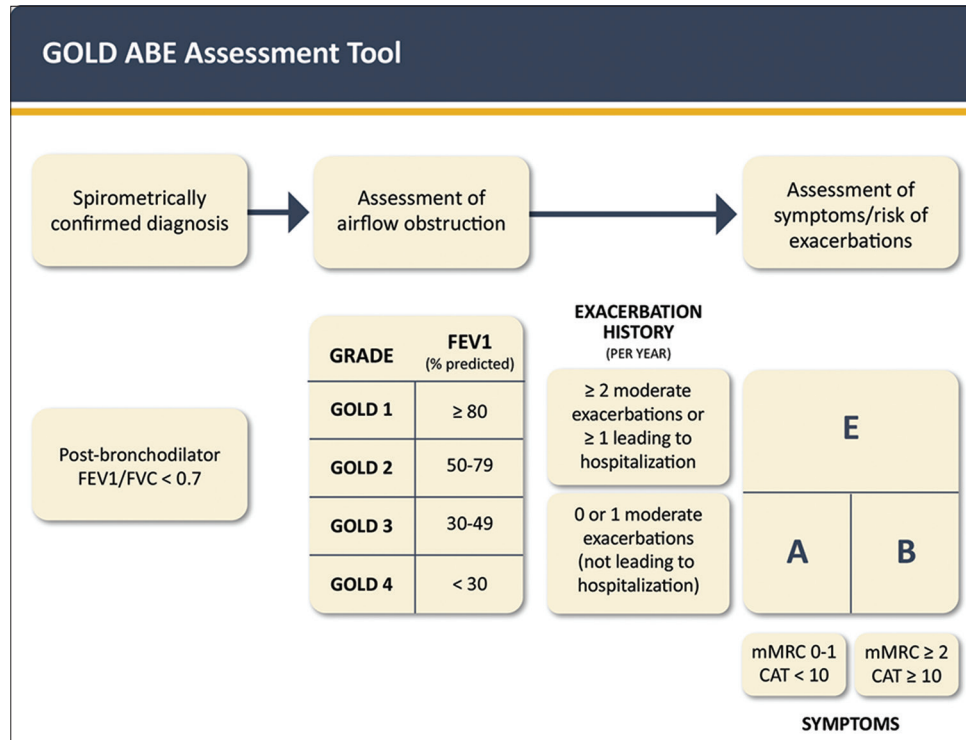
GOLD ABE Assessment Tool

Spirometrically confirmed diagnosis

Assessment of airflow obstruction

Assessment of symptoms/risk of exacerbations

Post-bronchodilator FEV1/FVC < 0.7

| GRADE | FEV1 (% predicted) |
|---|---|
| GOLD 1 | ≥ 80 |
| GOLD 2 | 50-79 |
| GOLD 3 | 30-49 |
| GOLD 4 | < 30 |

EXACERBATION HISTORY (PER YEAR)

≥ 2 moderate exacerbations or ≥ 1 leading to hospitalization

0 or 1 moderate exacerbations (not leading to hospitalization)

E

A

B

mMRC 0-1 CAT < 10

mMRC ≥ 2 CAT ≥ 10

SYMPTOMS